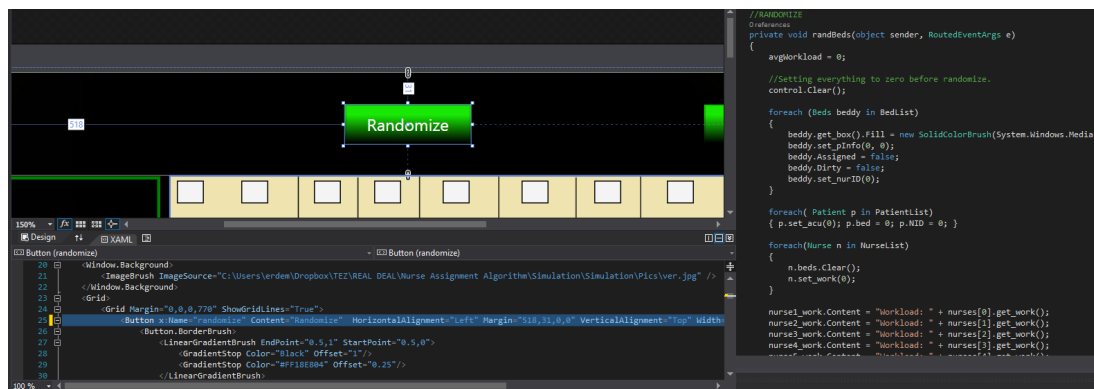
518

Randomize

150% fx

Design ⇅ XAML

Button (randomize)

Button (randomize)

20 <Window.Background>
21 <ImageBrush ImageSource="C:\Users\erdem\Dropbox\TEZ\REAL DEAL\Nurse Assignment Algorithm\Simulation\Simulation\Pics\ver.jpg" />
22 </Window.Background>
23 <Grid>
24 <Grid Margin="0,0,0,770" ShowGridLines="True">
25 <Button x:Name="randomize" Content="Randomize" HorizontalAlignment="Left" Margin="518,31,0,0" VerticalAlignment="Top" Width=
26 <Button.BorderBrush>
27 <LinearGradientBrush EndPoint="0.5,1" StartPoint="0.5,0">
28 <GradientStop Color="Black" Offset="1"/>
29 <GradientStop Color="#FF18E804" Offset="0.25"/>
30 </LinearGradientBrush>

100 %

//RANDOMIZE
0 references
private void randBeds(object sender, RoutedEventArgs e)
{
avgWorkload = 0;

//Setting everything to zero before randomize.
control.Clear();

foreach (Beds beddy in BedList)
{
beddy.get_box().Fill = new SolidColorBrush(System.Windows.Media
beddy.set_pInfo(0, 0);
beddy.Assigned = false;
beddy.Dirty = false;
beddy.set_nurID(0);
}

foreach( Patient p in PatientList)
{ p.set_acu(0); p.bed = 0; p.NID = 0; }

foreach(Nurse n in NurseList)
{
n.beds.Clear();
n.set_work(0);
}

nurse1_work.Content = "Workload: " + nurses[0].get_work();
nurse2_work.Content = "Workload: " + nurses[1].get_work();
nurse3_work.Content = "Workload: " + nurses[2].get_work();
nurse4_work.Content = "Workload: " + nurses[3].get_work();
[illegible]